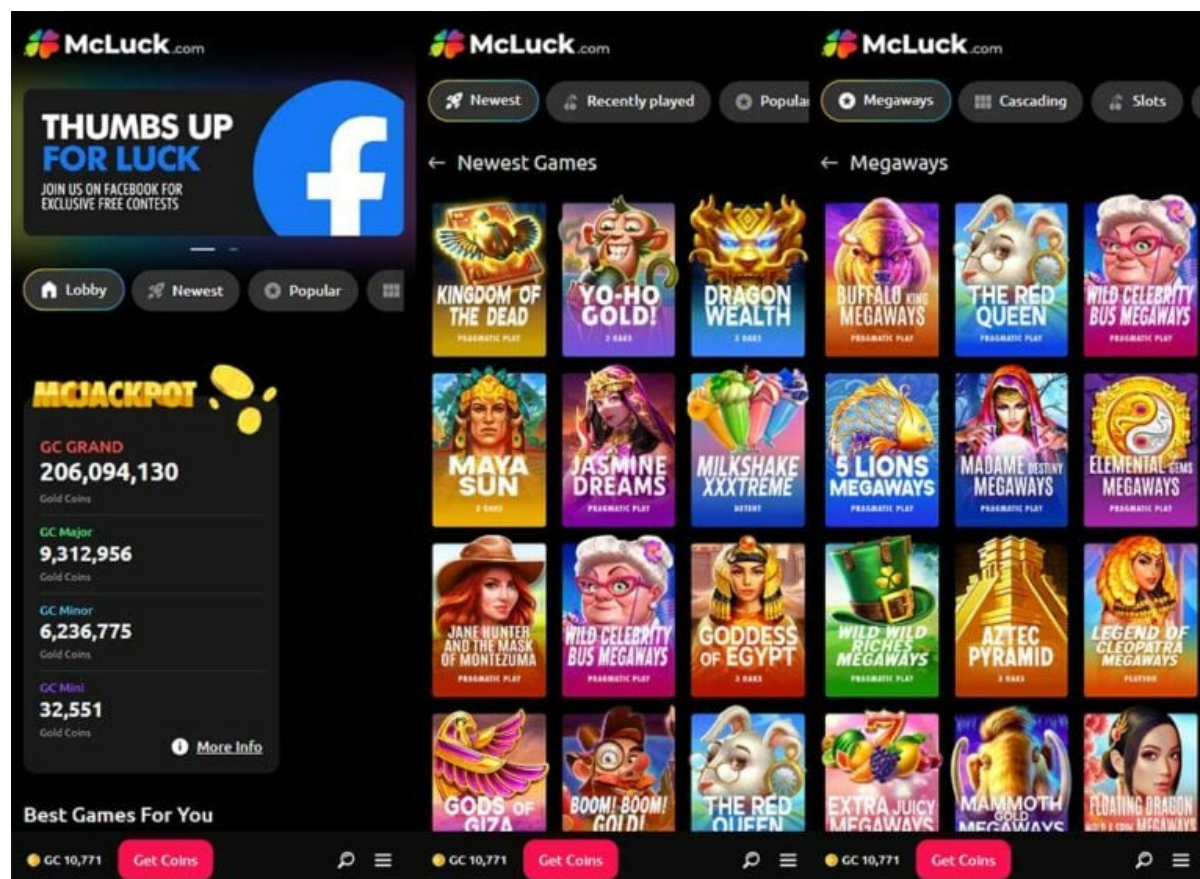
McLuck.com

THUMBS UP FOR LUCK

JOIN US ON FACEBOOK FOR EXCLUSIVE FREE CONTESTS

Lobby Newest Popular

MCJACKPOT

GC GRAND
206,094,130
Gold Coins

GC Major
9,312,956
Gold Coins

GC Minor
6,236,775
Gold Coins

GC Mini
32,551
Gold Coins

More Info

Best Games For You

GC 10,771 Get Coins

McLuck.com

Newest Recently played Popula

← Newest Games

KINGDOM OF THE DEAD
PRAGMATIC PLAY

YO-HO GOLD!
3 OAKS

DRAGON WEALTH
3 OAKS

MAYA SUN
3 OAKS

JASMINE DREAMS
PRAGMATIC PLAY

MILKSHAKE XXXTREME
NETENT

JANE HUNTER AND THE MASK OF MONTEZUMA
PRAGMATIC PLAY

WILD CELEBRITY BUS MEGAWAYS
PRAGMATIC PLAY

GODDESS OF EGYPT
3 OAKS

GODS OF GIZA

BOOM! BOOM! GOLD!

THE RED QUEEN

GC 10,771 Get Coins

McLuck.com

Megaways Cascading Slots

← Megaways

BUFFALO KING MEGAWAYS
PRAGMATIC PLAY

THE RED QUEEN
PRAGMATIC PLAY

WILD CELEBRITY BUS MEGAWAYS
PRAGMATIC PLAY

5 LIONS MEGAWAYS
PRAGMATIC PLAY

MADAME DESTINY MEGAWAYS
PRAGMATIC PLAY

ELEMENTAL GEMS MEGAWAYS
PRAGMATIC PLAY

WILD WILD RICHES MEGAWAYS
PRAGMATIC PLAY

AZTEC PYRAMID
3 OAKS

LEGEND OF CLEOPATRA MEGAWAYS
PLAYSON

EXTRA JUICY MEGAWAYS

MAMMOTH GOLD MEGAWAYS

FLOATING DRAGON MEGAWAYS

GC 10,771 Get Coins